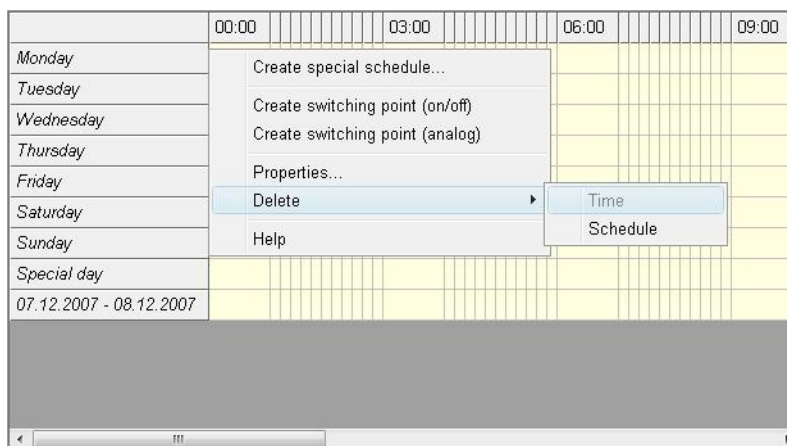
| | 00:00 | 03:00 | 06:00 | 09:00 |
|---|---|---|---|---|
| Monday | | | | |
| Tuesday | | | | |
| Wednesday | | | | |
| Thursday | | | | |
| Friday | | | | |
| Saturday | | | | |
| Sunday | | | | |
| Special day | | | | |
| 07.12.2007 - 08.12.2007 | | | | |

Create special schedule...

Create switching point (on/off)
Create switching point (analog)

Properties...
Delete

Help

Time
Schedule